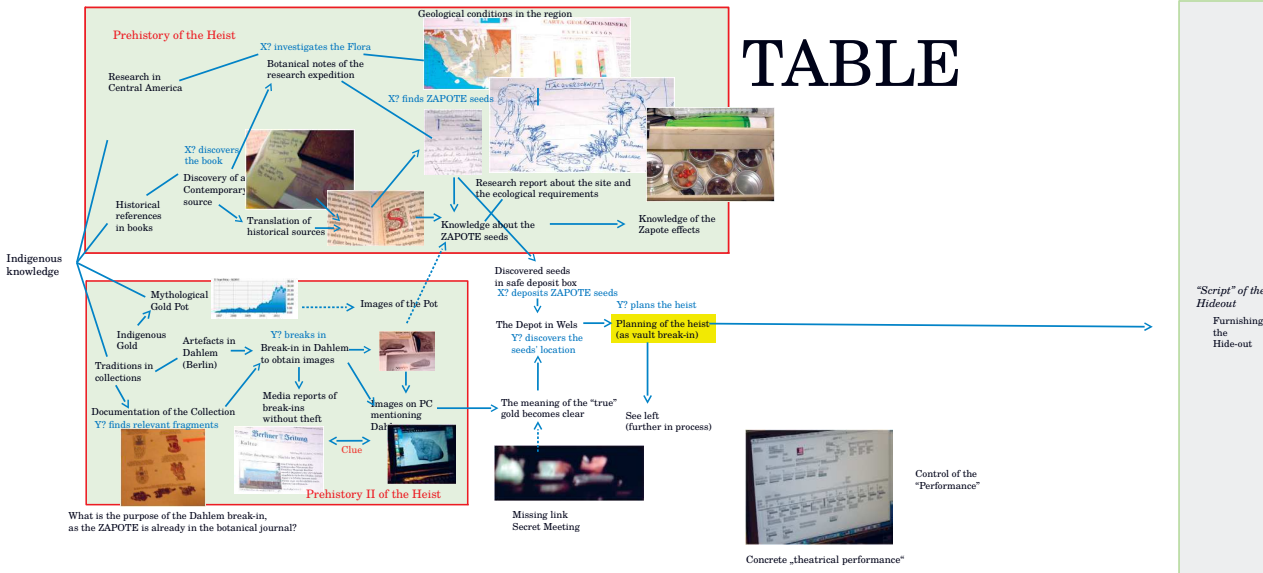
Geological conditions in the region

CARTA GEOLOGICA MINERA

TABLE

Prehistory of the Heist

X? investigates the Flora

Research in Central America

Botanical notes of the research expedition

X? finds ZAPOTE seeds

X? discovers the book

Discovery of a Contemporary source

Historical references in books

Translation of historical sources

Research report about the site and the ecological requirements

Knowledge about the ZAPOTE seeds

Knowledge of the Zapote effects

Indigenous knowledge

Discovered seeds in safe deposit box

X? deposits ZAPOTE seeds

Mythological Gold Pot

Images of the Pot

Y? plans the heist

Indigenous Gold

Artefacts in Dahlem (Berlin)

Y? breaks in

Break-in in Dahlem to obtain images

The Depot in Wels

Y? discovers the seeds' location

Planning of the heist (as vault break-in)

"Script" of the Hideout

Furnishing the Hide-out

Traditions in collections

Media reports of break-ins without theft

Images on PC mentioning Dahl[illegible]

The meaning of the "true" gold becomes clear

See left (further in process)

Documentation of the Collection

Y? finds relevant fragments

Berliner Zeitung

Clue

Prehistory II of the Heist

Control of the "Performance"

What is the purpose of the Dahlem break-in, as the ZAPOTE is already in the botanical journal?

Missing link Secret Meeting

Concrete „theatrical performance"